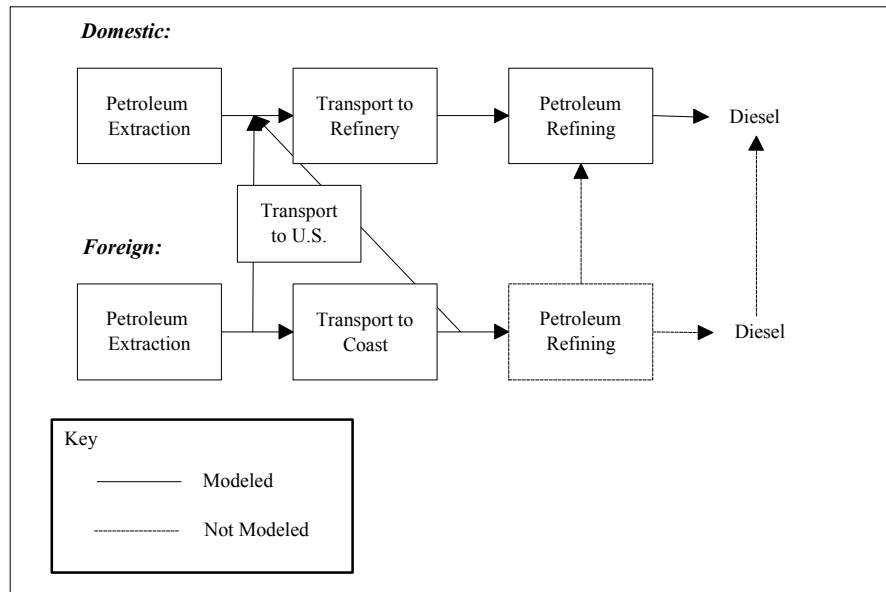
Domestic:

Petroleum Extraction

Transport to Refinery

Petroleum Refining

Diesel

Transport to U.S.

Foreign:

Petroleum Extraction

Transport to Coast

Petroleum Refining

Diesel

Key

Modeled

Not Modeled